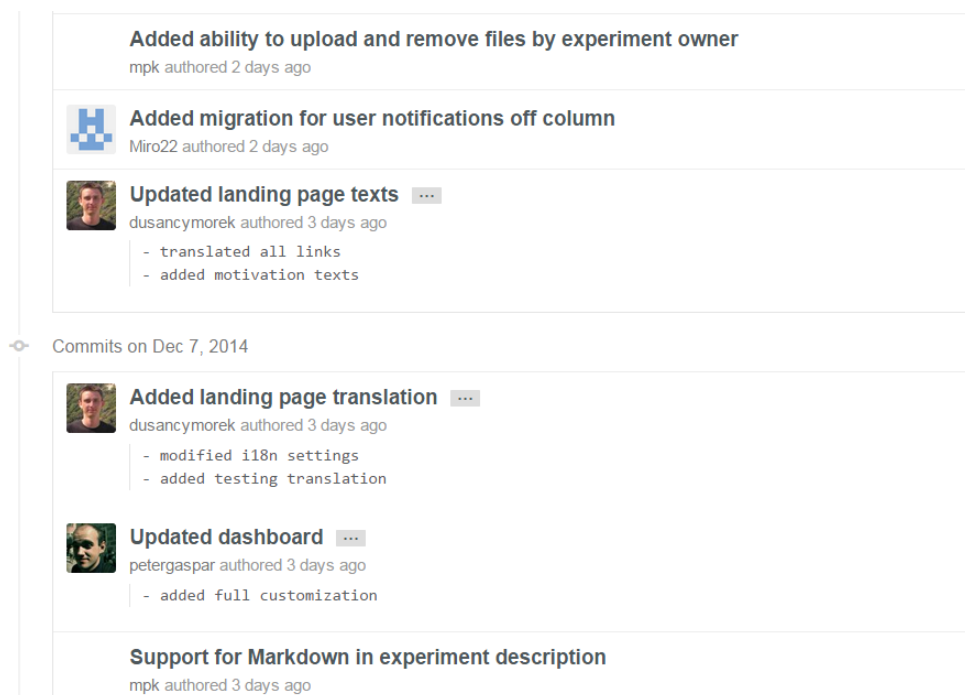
Added ability to upload and remove files by experiment owner
mpk authored 2 days ago

Added migration for user notifications off column
Miro22 authored 2 days ago

Updated landing page texts ...
dusancymorek authored 3 days ago

- translated all links
- added motivation texts

Commits on Dec 7, 2014

Added landing page translation ...
dusancymorek authored 3 days ago

- modified i18n settings
- added testing translation

Updated dashboard ...
petergaspar authored 3 days ago

- added full customization

Support for Markdown in experiment description
mpk authored 3 days ago